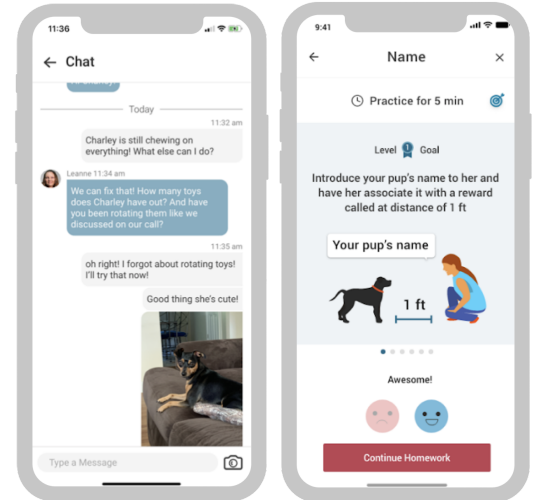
11:36

Chat

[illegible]

Today

11:32 am

Charley is still chewing on everything! What else can I do?

Leanne 11:34 am

We can fix that! How many toys does Charley have out? And have you been rotating them like we discussed on our call?

11:35 am

oh right! I forgot about rotating toys! I'll try that now!

Good thing she's cute!

Type a Message

9:41

Name

Practice for 5 min

Level 1 Goal

Introduce your pup's name to her and have her associate it with a reward called at distance of 1 ft

Your pup's name

1 ft

Awesome!

Continue Homework